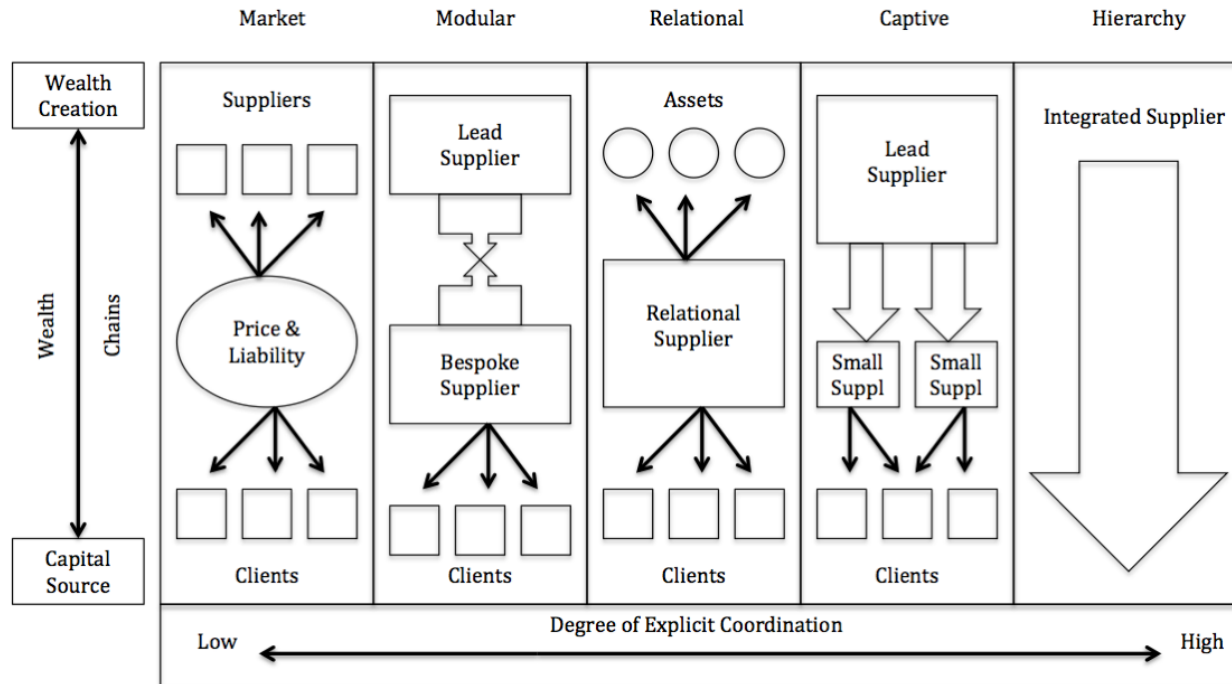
Market Modular Relational Captive Hierarchy

Wealth Creation

Wealth

Chains

Capital Source

Suppliers

Price & Liability

Clients

Lead Supplier

Bespoke Supplier

Clients

Assets

Relational Supplier

Clients

Lead Supplier

Small Suppl

Small Suppl

Clients

Integrated Supplier

Degree of Explicit Coordination

Low

High